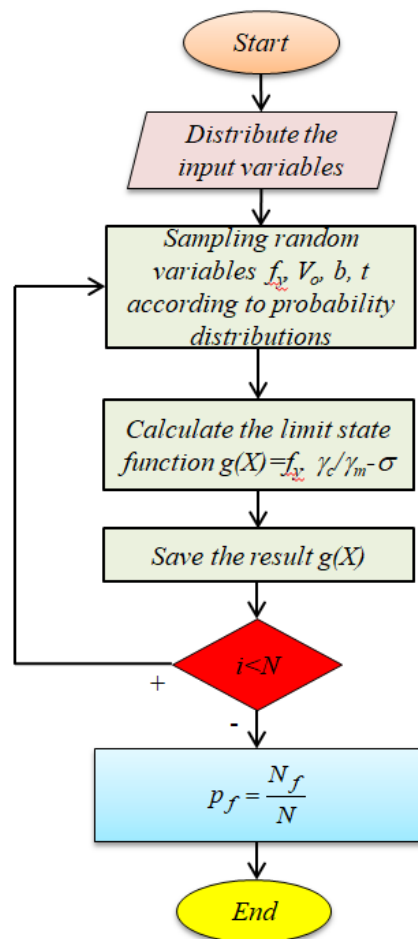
Start

Distribute the input variables

Sampling random variables $f_y$, $V_o$, $b$, $t$ according to probability distributions

Calculate the limit state function $g(X)=f_y \gamma_c/\gamma_m-\sigma$

Save the result g(X)

$i<N$

+

-

$p_f=\frac{N_f}{N}$

End